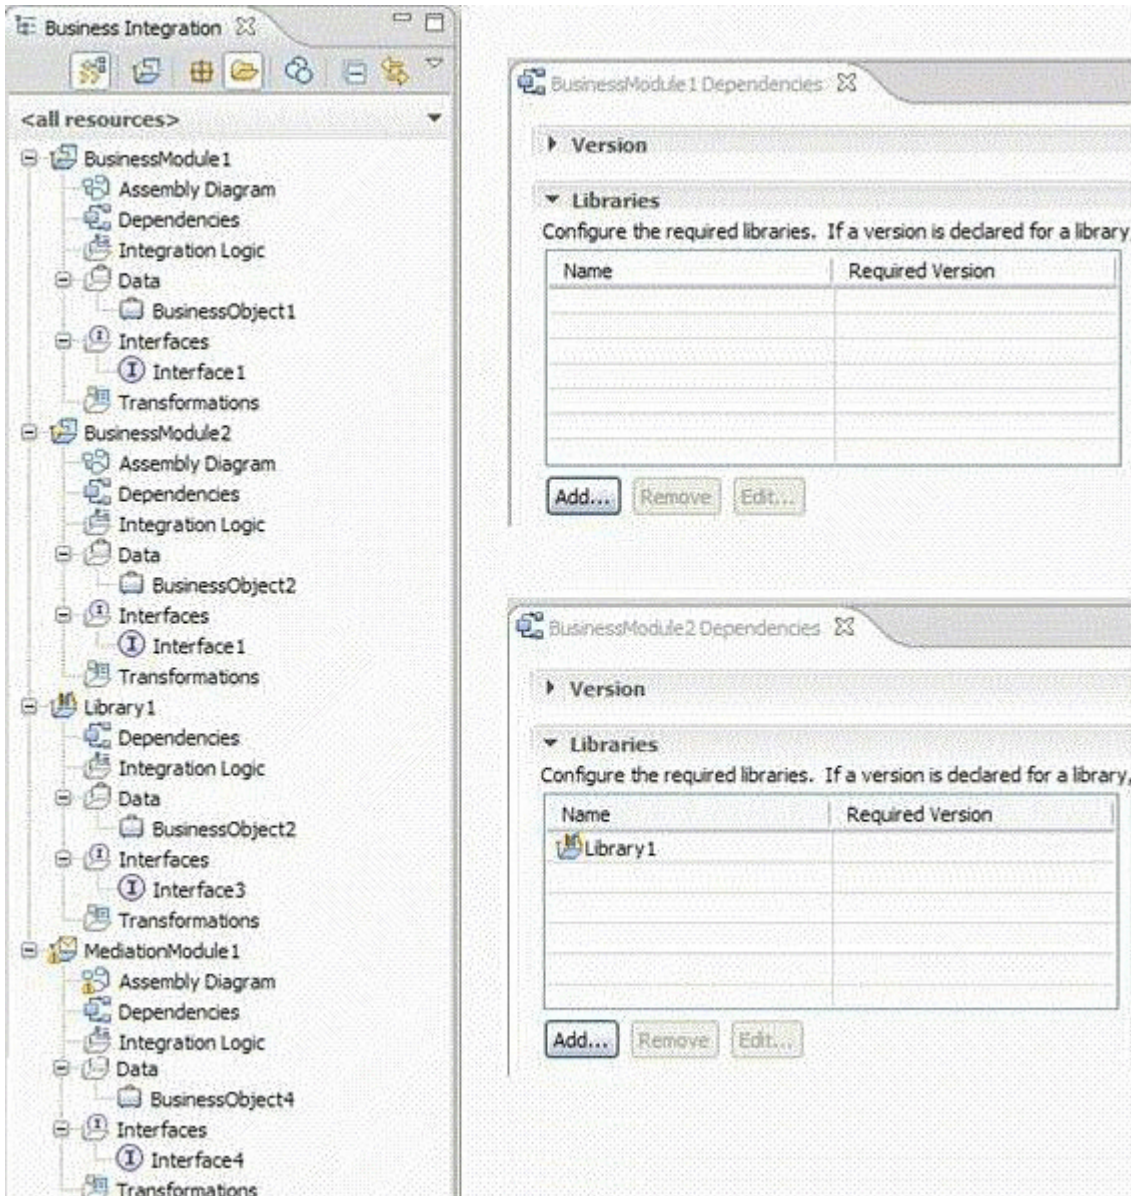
Business Integration

<all resources>

BusinessModule1
Assembly Diagram
Dependencies
Integration Logic
Data
BusinessObject1
Interfaces
Interface1
Transformations
BusinessModule2
Assembly Diagram
Dependencies
Integration Logic
Data
BusinessObject2
Interfaces
Interface1
Transformations
Library1
Dependencies
Integration Logic
Data
BusinessObject2
Interfaces
Interface3
Transformations
MediationModule1
Assembly Diagram
Dependencies
Integration Logic
Data
BusinessObject4
Interfaces
Interface4
Transformations

BusinessModule1 Dependencies

Version

Libraries

Configure the required libraries. If a version is declared for a library

| Name | Required Version |
|---|---|
| | |

Add... Remove Edit...

BusinessModule2 Dependencies

Version

Libraries

Configure the required libraries. If a version is declared for a library,

| Name | Required Version |
|---|---|
| Library1 | |

Add... Remove Edit...